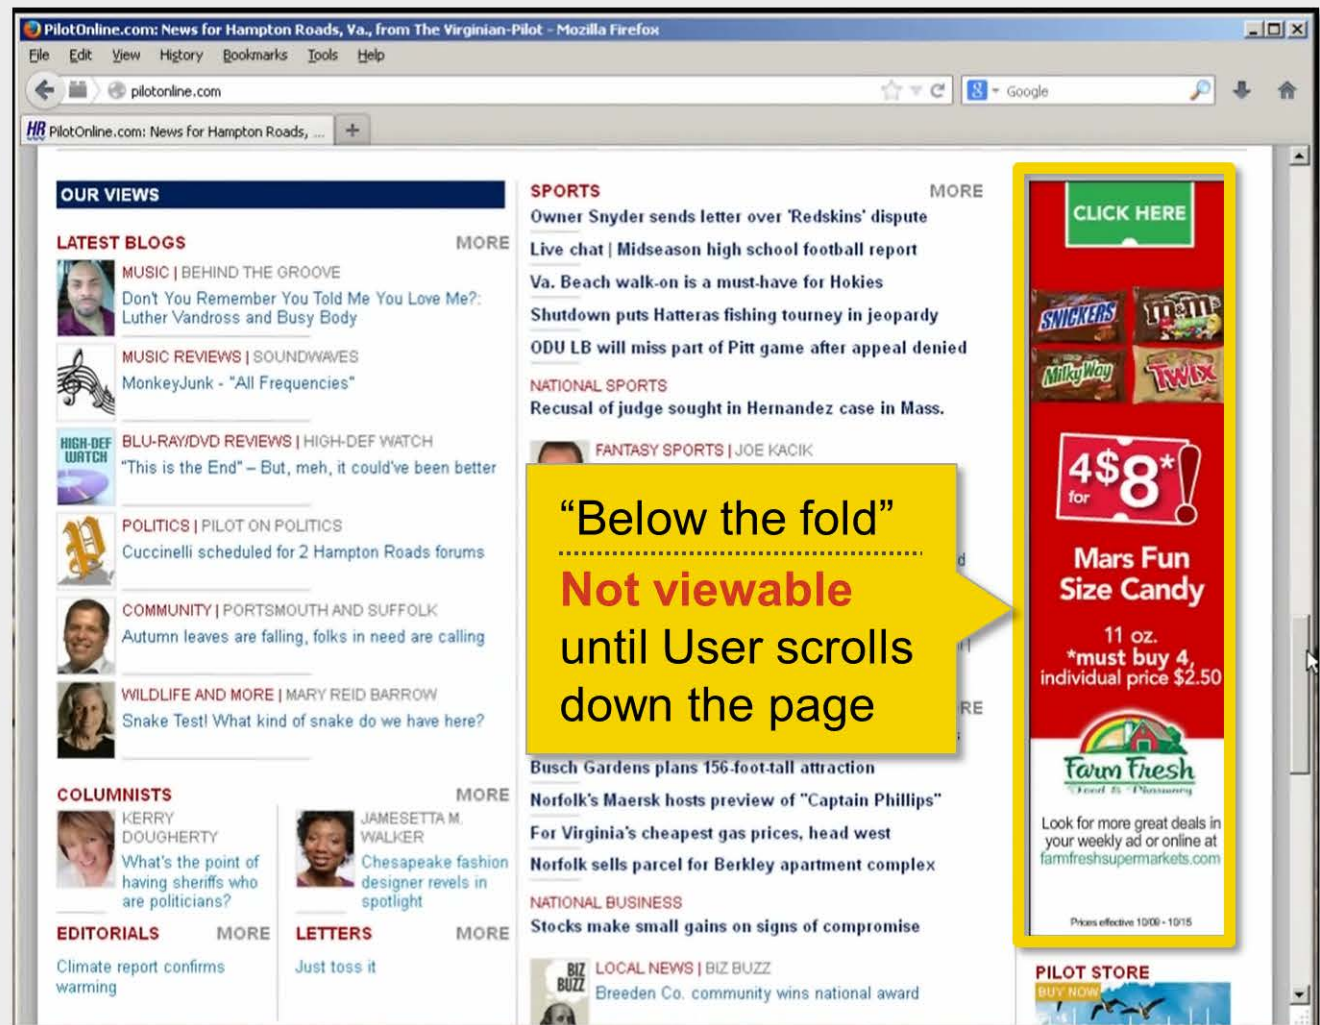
PilotOnline.com: News for Hampton Roads, Va., from The Virginian-Pilot - Mozilla Firefox

File Edit View History Bookmarks Tools Help

pilotonline.com

Google

HR PilotOnline.com: News for Hampton Roads, ...

OUR VIEWS

LATEST BLOGS MORE

MUSIC | BEHIND THE GROOVE
Don't You Remember You Told Me You Love Me?: Luther Vandross and Busy Body

MUSIC REVIEWS | SOUNDWAVES
MonkeyJunk - "All Frequencies"

HIGH-DEF WATCH
BLU-RAY/DVD REVIEWS | HIGH-DEF WATCH
"This is the End" – But, meh, it could've been better

POLITICS | PILOT ON POLITICS
Cuccinelli scheduled for 2 Hampton Roads forums

COMMUNITY | PORTSMOUTH AND SUFFOLK
Autumn leaves are falling, folks in need are calling

WILDLIFE AND MORE | MARY REID BARROW
Snake Test! What kind of snake do we have here?

COLUMNISTS MORE

KERRY DOUGHERTY
What's the point of having sheriffs who are politicians?

JAMESETTA M. WALKER
Chesapeake fashion designer revels in spotlight

EDITORIALS MORE
Climate report confirms warming

LETTERS MORE
Just toss it

SPORTS MORE
Owner Snyder sends letter over 'Redskins' dispute
Live chat | Midseason high school football report
Va. Beach walk-on is a must-have for Hokies
Shutdown puts Hatteras fishing tourney in jeopardy
ODU LB will miss part of Pitt game after appeal denied

NATIONAL SPORTS
Recusal of judge sought in Hernandez case in Mass.

FANTASY SPORTS | JOE KACIK

"Below the fold"
Not viewable until User scrolls down the page

Busch Gardens plans 156-foot-tall attraction
Norfolk's Maersk hosts preview of "Captain Phillips"
For Virginia's cheapest gas prices, head west
Norfolk sells parcel for Berkley apartment complex

NATIONAL BUSINESS
Stocks make small gains on signs of compromise

BIZ BUZZ
LOCAL NEWS | BIZ BUZZ
Breeden Co. community wins national award

CLICK HERE
SNICKERS m&m's Milky Way TWIX
4 for $8*!
Mars Fun Size Candy
11 oz.
*must buy 4, individual price $2.50
Farm Fresh
Food & Pharmacy
Look for more great deals in your weekly ad or online at farmfreshsupermarkets.com
Prices effective 10/09 - 10/15

PILOT STORE
BUY NOW